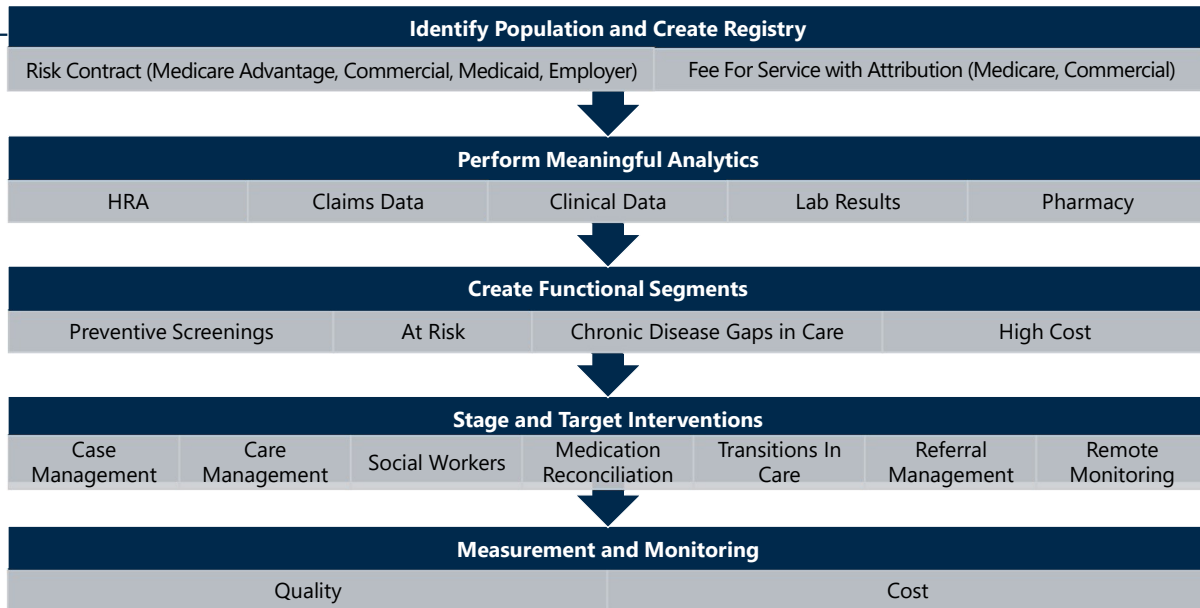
Identify Population and Create Registry

Risk Contract (Medicare Advantage, Commercial, Medicaid, Employer)

Fee For Service with Attribution (Medicare, Commercial)

Perform Meaningful Analytics

HRA

Claims Data

Clinical Data

Lab Results

Pharmacy

Create Functional Segments

Preventive Screenings

At Risk

Chronic Disease Gaps in Care

High Cost

Stage and Target Interventions

Case Management

Care Management

Social Workers

Medication Reconciliation

Transitions In Care

Referral Management

Remote Monitoring

Measurement and Monitoring

Quality

Cost